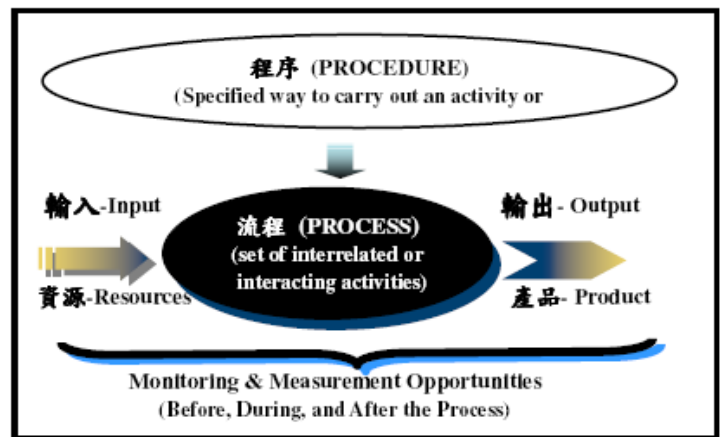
程序 (PROCEDURE)
(Specified way to carry out an activity or

輸入-Input

資源-Resources

流程 (PROCESS)
(set of interrelated or interacting activities)

輸出- Output

產品- Product

Monitoring & Measurement Opportunities
(Before, During, and After the Process)